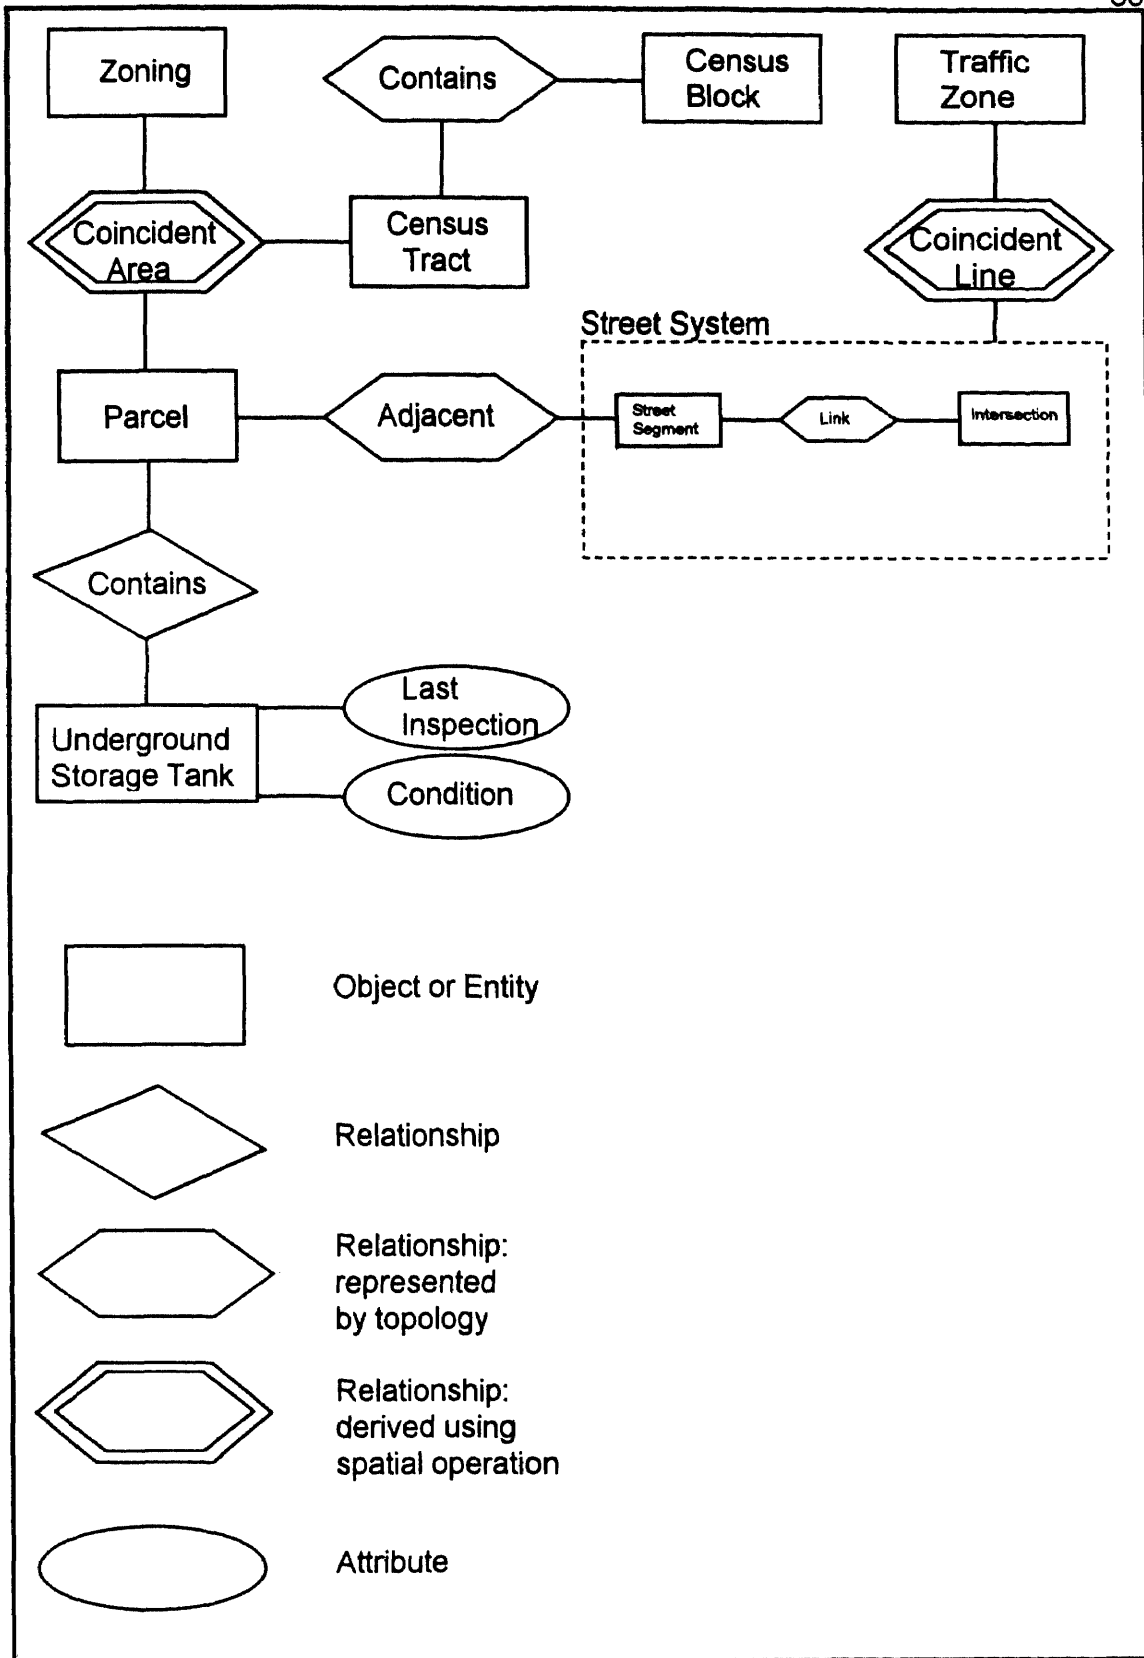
Zoning

Contains

Census Block

Traffic Zone

Coincident Area

Census Tract

Coincident Line

Street System

Parcel

Adjacent

Street Segment

Link

Intersection

Contains

Last Inspection

Underground Storage Tank

Condition

Object or Entity

Relationship

Relationship: represented by topology

Relationship: derived using spatial operation

Attribute